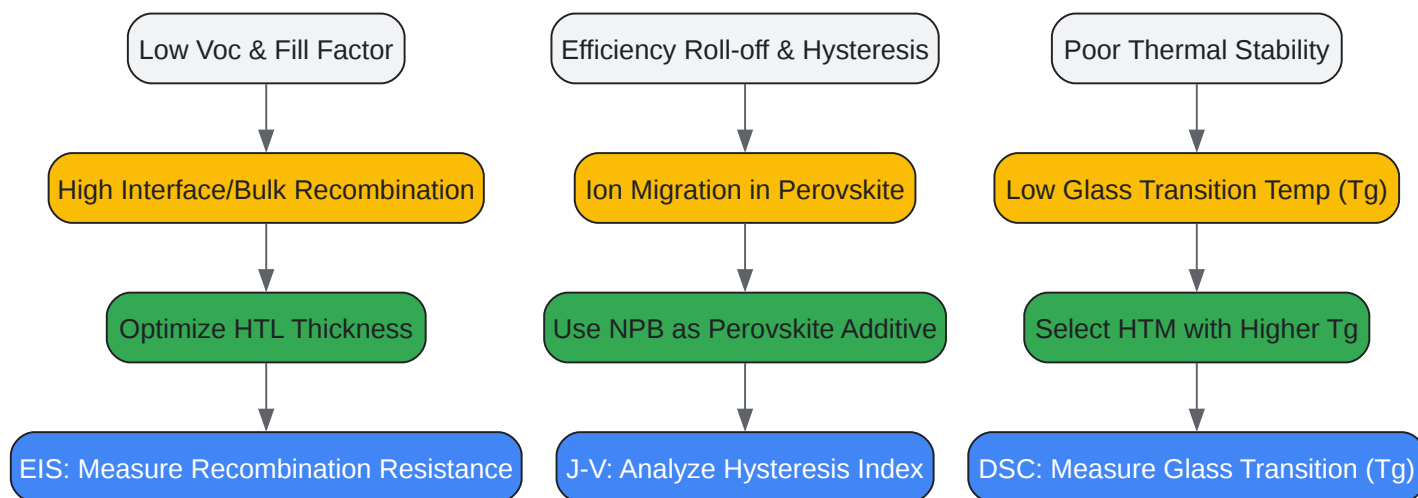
Low Voc & Fill Factor

High Interface/Bulk Recombination

Optimize HTL Thickness

EIS: Measure Recombination Resistance

Efficiency Roll-off & Hysteresis

Ion Migration in Perovskite

Use NPB as Perovskite Additive

J-V: Analyze Hysteresis Index

Poor Thermal Stability

Low Glass Transition Temp (Tg)

Select HTM with Higher Tg

DSC: Measure Glass Transition (Tg)